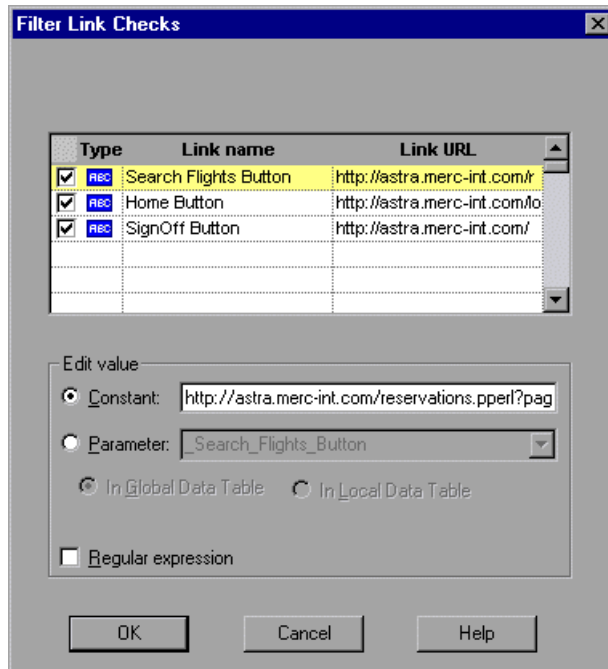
Filter Link Checks

| | Type | Link name | Link URL |
|---|---|---|---|
| ☑ | ABC | Search Flights Button | http://astra.merc-int.com/r |
| ☑ | ABC | Home Button | http://astra.merc-int.com/lo |
| ☑ | ABC | SignOff Button | http://astra.merc-int.com/ |

Edit value

Constant: http://astra.merc-int.com/reservations.pperl?pag

Parameter: _Search_Flights_Button

In Global Data Table

In Local Data Table

Regular expression

OK

Cancel

Help